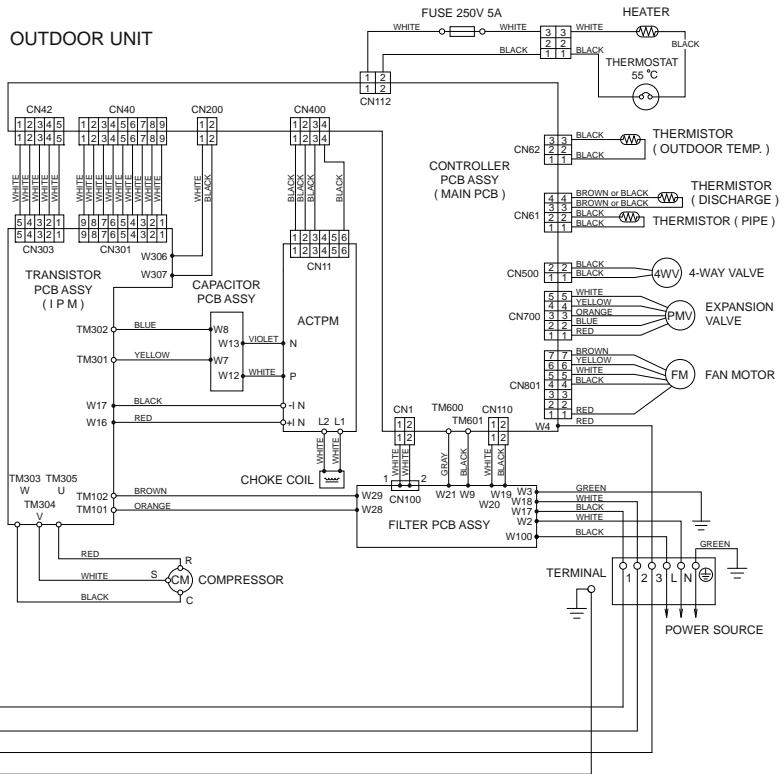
OUTDOOR UNIT

FUSE 250V 5A
WHITE
WHITE
WHITE
HEATER
BLACK
BLACK
BLACK
THERMOSTAT
55 °C
3 3
2 2
1 1
1 2
1 2
CN112

CN42
CN40
CN200
CN400
1 2 3 4 5
1 2 3 4 5
1 2 3 4 5 6 7 8 9
1 2 3 4 5 6 7 8 9
1 2
1 2
1 2 3 4
1 2 3 4
WHITE WHITE WHITE WHITE WHITE
WHITE WHITE WHITE WHITE WHITE WHITE WHITE WHITE WHITE
WHITE BLACK
BLACK BLACK BLACK BLACK
5 4 3 2 1
5 4 3 2 1
CN303
9 8 7 6 5 4 3 2 1
9 8 7 6 5 4 3 2 1
CN301
1 2 3 4 5 6
1 2 3 4 5 6
CN11

CN62
BLACK
BLACK
THERMISTOR ( OUTDOOR TEMP. )
CONTROLLER PCB ASSY ( MAIN PCB )
CN61
BROWN or BLACK
BROWN or BLACK
BLACK
BLACK
THERMISTOR ( DISCHARGE )
THERMISTOR ( PIPE )

TRANSISTOR PCB ASSY ( I P M )
W306
W307
CAPACITOR PCB ASSY
ACTPM
CN500
BLACK
BLACK
4WV
4-WAY VALVE
CN700
WHITE
YELLOW
ORANGE
BLUE
RED
PMV
EXPANSION VALVE
CN801
BROWN
YELLOW
WHITE
BLACK
RED
FM
FAN MOTOR
W4
RED

TM302
BLUE
W8
W13
VIOLET
N
TM301
YELLOW
W7
W12
WHITE
P
W17
BLACK
-I N
W16
RED
+I N
L2 L1
WHITE WHITE
CHOKE COIL

CN1
TM600
TM601
CN110
1 2
1 2
1 2
1 2
1 2
WHITE WHITE
GRAY
BLACK
WHITE BLACK
CN100
W29
W28
W21 W9
W20
W19
W3
W18
W17
W2
W100
FILTER PCB ASSY
GREEN
WHITE
BLACK
WHITE
BLACK

TM303 TM305
W U
TM304
V
TM102
BROWN
TM101
ORANGE
RED
R
WHITE
S
CM
COMPRESSOR
BLACK
C

TERMINAL
1 2 3 L N
GREEN
POWER SOURCE